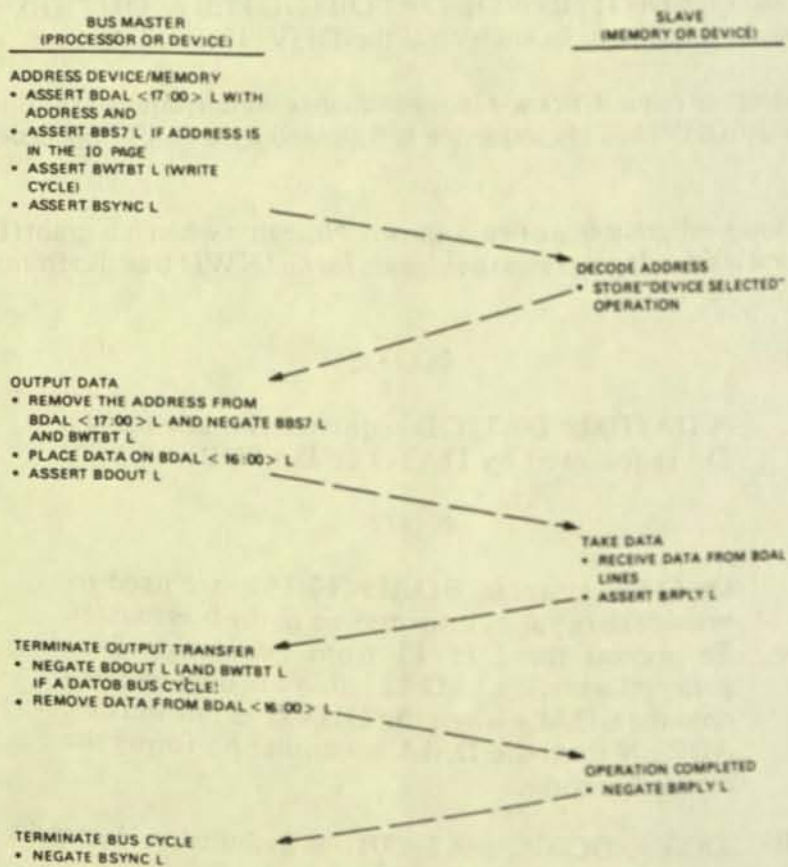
BUS MASTER
(PROCESSOR OR DEVICE)

SLAVE
(MEMORY OR DEVICE)

ADDRESS DEVICE/MEMORY
• ASSERT BDAL <17:00> L WITH ADDRESS AND
• ASSERT BBS7 L IF ADDRESS IS IN THE IO PAGE
• ASSERT BWTBT L (WRITE CYCLE)
• ASSERT BSYNC L

DECODE ADDRESS
• STORE "DEVICE SELECTED" OPERATION

OUTPUT DATA
• REMOVE THE ADDRESS FROM BDAL <17:00> L AND NEGATE BBS7 L AND BWTBT L
• PLACE DATA ON BDAL <16:00> L
• ASSERT BDOUT L

TAKE DATA
• RECEIVE DATA FROM BDAL LINES
• ASSERT BRPLY L

TERMINATE OUTPUT TRANSFER
• NEGATE BDOUT L (AND BWTBT L IF A DATOB BUS CYCLE)
• REMOVE DATA FROM BDAL <16:00> L

OPERATION COMPLETED
• NEGATE BRPLY L

TERMINATE BUS CYCLE
• NEGATE BSYNC L